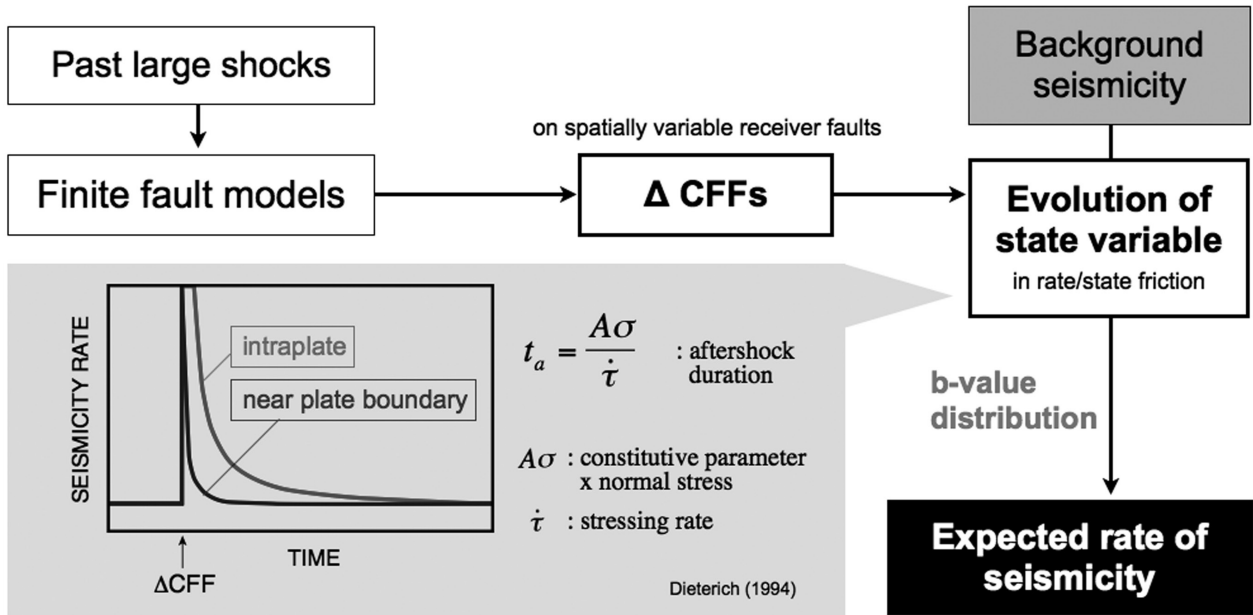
Past large shocks

Finite fault models

on spatially variable receiver faults

Δ CFFs

Background seismicity

Evolution of state variable
in rate/state friction

b-value distribution

Expected rate of seismicity

SEISMICITY RATE

intraplate

near plate boundary

TIME

ΔCFF

$t_a = \frac{A\sigma}{\dot{\tau}}$ : aftershock duration

$A\sigma$ : constitutive parameter x normal stress

$\dot{\tau}$ : stressing rate

Dieterich (1994)